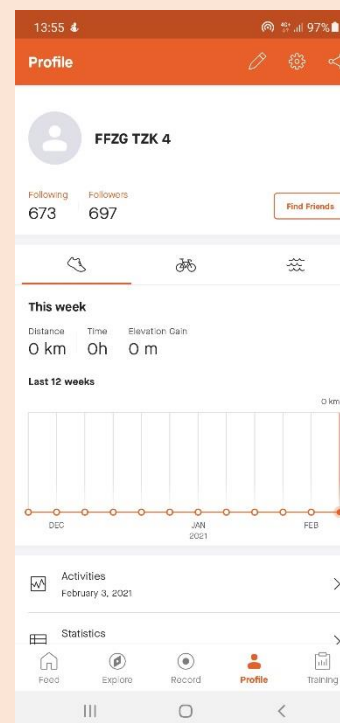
13:55

97%

Profile

FFZG TZK 4

Following
673

Followers
697

Find Friends

This week

Distance
0 km

Time
0h

Elevation Gain
0 m

Last 12 weeks

0 km

DEC

JAN
2021

FEB

Activities
February 3, 2021

Statistics

Feed

Explore

Record

Profile

Training